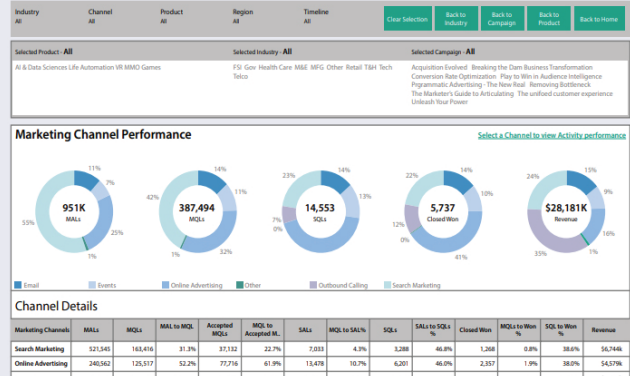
Industry
All

Channel
All

Product
All

Region
All

Timeline
All

Clear Selection

Back to Industry

Back to Campaign

Back to Product

Back to Home

Selected Product - All

AI & Data Sciences Life Automation VR MMO Games

Selected Industry - All

FSI Gov Health Care M&E MFG Other Retail T&H Tech Telco

Selected Campaign - All

Acquisition Evolved Breaking the Dam Business Transformation Conversion Rate Optimization Play to Win in Audience Intelligence Prgrammatic Advertising - The New Real Removing Bottleneck The Marketer's Guide to Articulating The unifoed customer experience Unleash Your Power

Marketing Channel Performance

Select a Channel to view Activity performance

951K
MALs
11%
7%
25%
1%
55%

387,494
MQLs
14%
11%
32%
1%
42%

14,553
SQLs
14%
13%
7%
0%
23%

5,737
Closed Won
14%
10%
41%
0%
12%
22%

$28,181K
Revenue
15%
9%
16%
35%
0%

Email
Events
Online Advertising
Other
Outbound Calling
Search Marketing

Channel Details

| Marketing Channels | MALs | MQLs | MAL to MQL | Accepted MQLs | MQL to Accepted M.. | SALs | MQL to SAL% | SQLs | SALs to SQLs % | Closed Won | MQLs to Won % | SQL to Won % | Revenue |
|---|---|---|---|---|---|---|---|---|---|---|---|---|---|
| Search Marketing | 521,545 | 163,416 | 31.3% | 37,132 | 22.7% | 7,033 | 4.3% | 3,288 | 46.8% | 1,268 | 0.8% | 38.6% | $6,744k |
| Online Advertising | 240,562 | 125,517 | 52.2% | 77,716 | 61.9% | 13,478 | 10.7% | 6,201 | 46.0% | 2,357 | 1.9% | 38.0% | $4,566k |